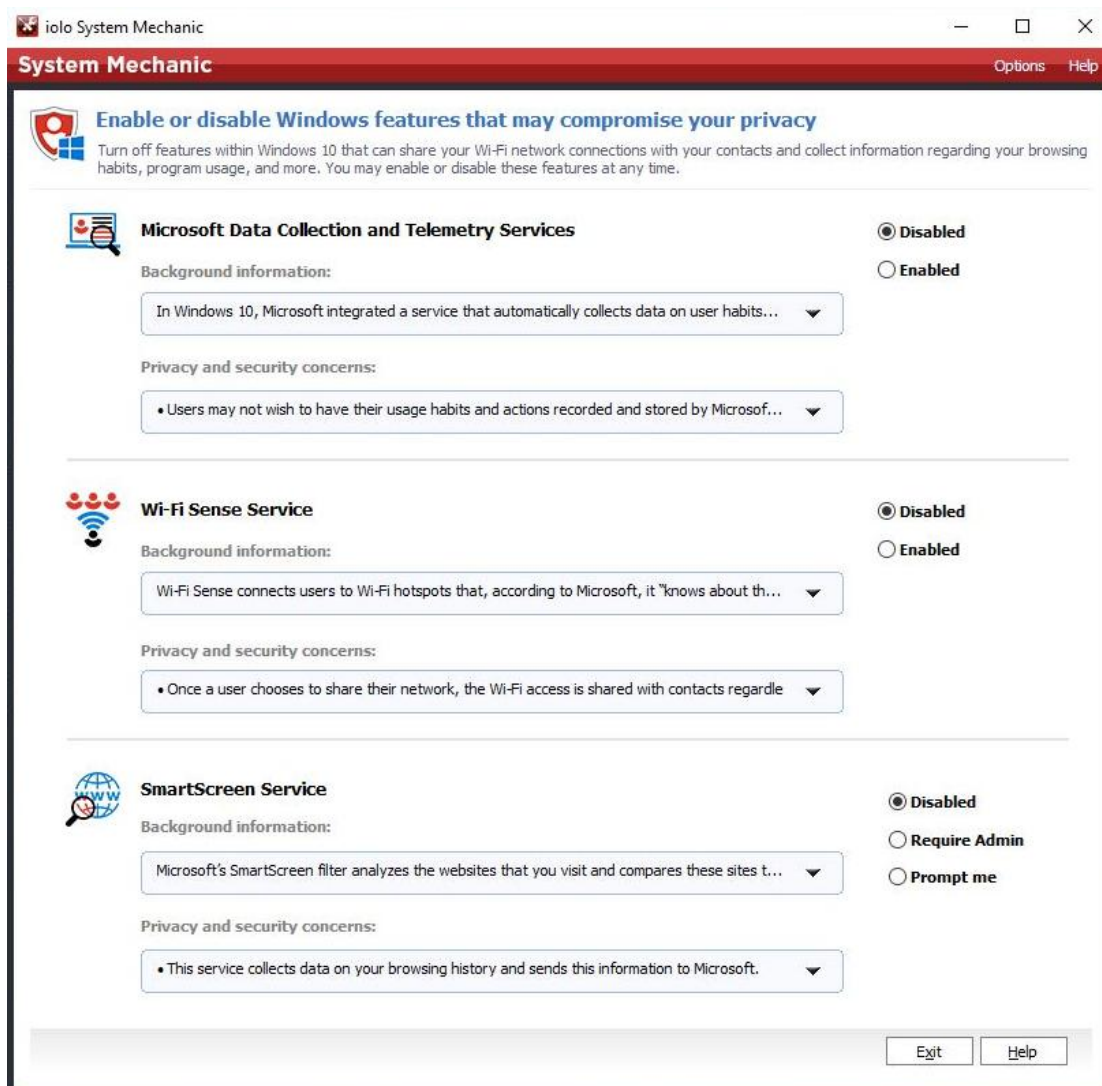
iolo System Mechanic

System Mechanic

Options Help

Enable or disable Windows features that may compromise your privacy

Turn off features within Windows 10 that can share your Wi-Fi network connections with your contacts and collect information regarding your browsing habits, program usage, and more. You may enable or disable these features at any time.

Microsoft Data Collection and Telemetry Services

Disabled

Enabled

Background information:

In Windows 10, Microsoft integrated a service that automatically collects data on user habits...

Privacy and security concerns:

• Users may not wish to have their usage habits and actions recorded and stored by Microsof...

Wi-Fi Sense Service

Disabled

Enabled

Background information:

Wi-Fi Sense connects users to Wi-Fi hotspots that, according to Microsoft, it "knows about th...

Privacy and security concerns:

• Once a user chooses to share their network, the Wi-Fi access is shared with contacts regardle

SmartScreen Service

Disabled

Require Admin

Prompt me

Background information:

Microsoft's SmartScreen filter analyzes the websites that you visit and compares these sites t...

Privacy and security concerns:

• This service collects data on your browsing history and sends this information to Microsoft.

Exit Help